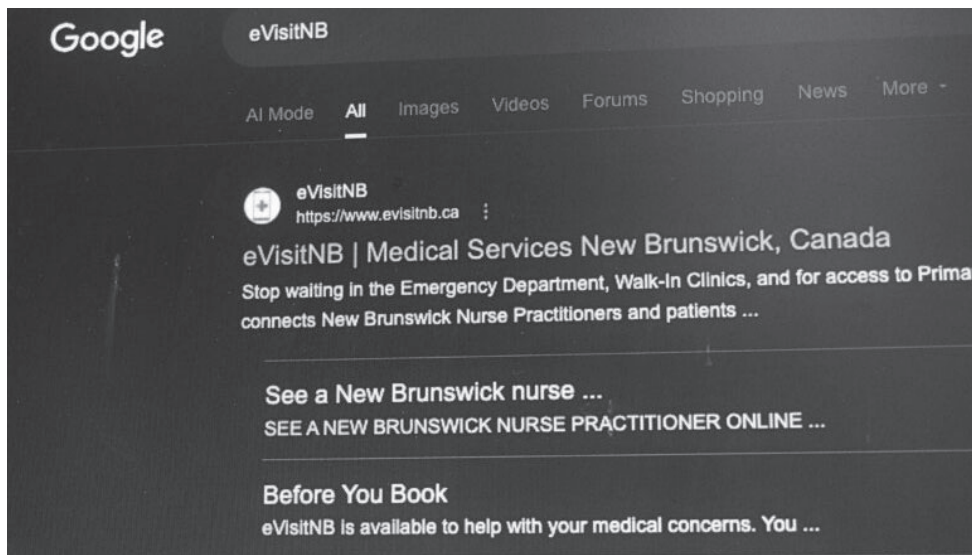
Google eVisitNB

AI Mode All Images Videos Forums Shopping News More

eVisitNB
https://www.evisitnb.ca

eVisitNB | Medical Services New Brunswick, Canada

Stop waiting in the Emergency Department, Walk-In Clinics, and for access to Prima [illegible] connects New Brunswick Nurse Practitioners and patients ...

See a New Brunswick nurse ...
SEE A NEW BRUNSWICK NURSE PRACTITIONER ONLINE ...

Before You Book
eVisitNB is available to help with your medical concerns. You ...